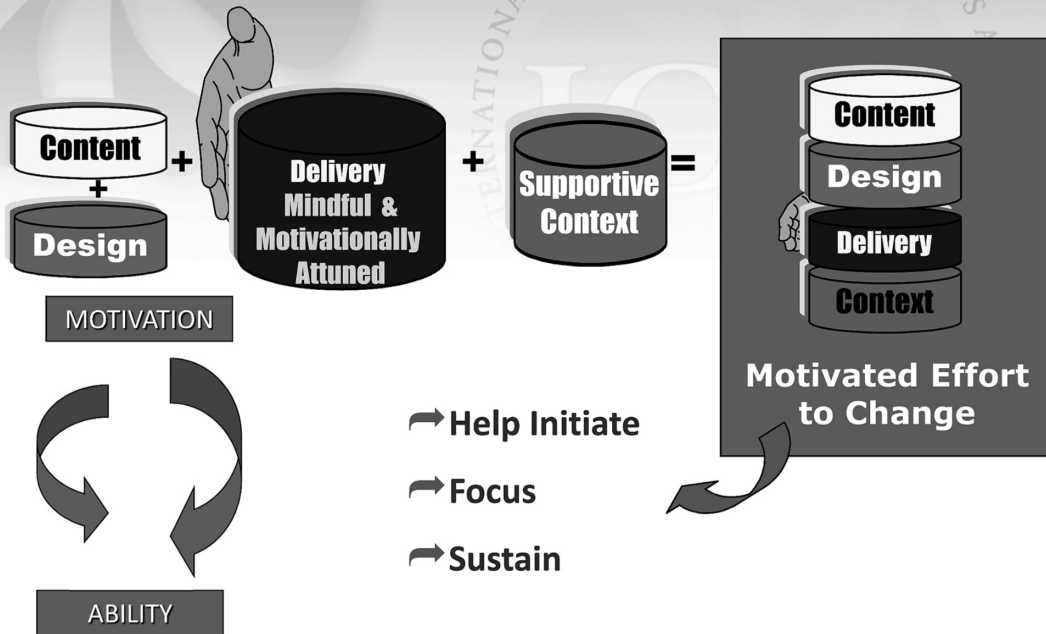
Content
+
Design

+

Delivery
Mindful &
Motivationally
Attuned

+

Supportive
Context

=

Content
Design
Delivery
Context

Motivated Effort to Change

MOTIVATION

ABILITY

Help Initiate

Focus

Sustain